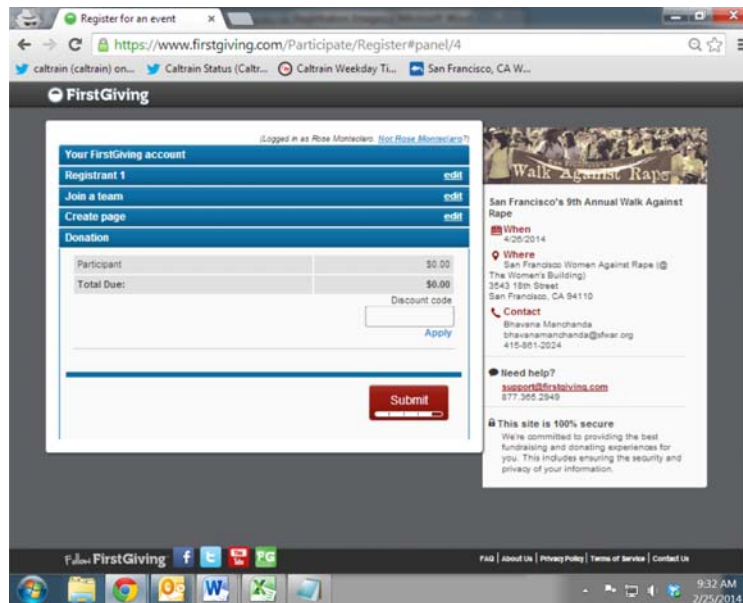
Register for an event

https://www.firstgiving.com/Participate/Register#panel/4

caltrain (caltrain) on... Caltrain Status (Caltr... Caltrain Weekday Ti... San Francisco, CA W...

FirstGiving

(Logged in as Rose Monteclaro Not Rose Monteclaro?)

Your FirstGiving account

Registrant 1 edit

Join a team edit

Create page edit

Donation

| Participant | $0.00 |
|---|---|
| Total Due: | $0.00 |

Discount code

Apply

Submit

Walk Against Rape

San Francisco's 9th Annual Walk Against Rape

When
4/26/2014

Where
San Francisco Women Against Rape (@ The Women's Building)
3543 18th Street
San Francisco, CA 94110

Contact
Bhavana Manchanda
bhavanamanchanda@sfwar.org
415-861-2024

Need help?
support@firstgiving.com
877.365.2949

This site is 100% secure
We're committed to providing the best fundraising and donating experiences for you. This includes ensuring the security and privacy of your information.

Follow FirstGiving

FAQ | About Us | Privacy Policy | Terms of Service | Contact Us

9:32 AM
2/25/2014